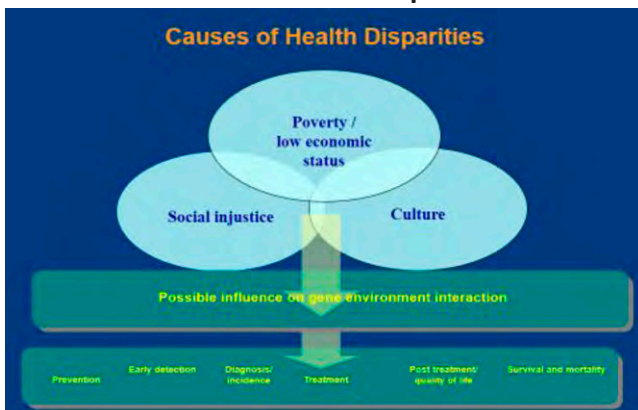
Causes of Health Disparities

Poverty / low economic status

Social injustice

Culture

Possible influence on gene environment interaction

Prevention

Early detection

Diagnosis/ incidence

Treatment

Post treatment/ quality of life

Survival and mortality